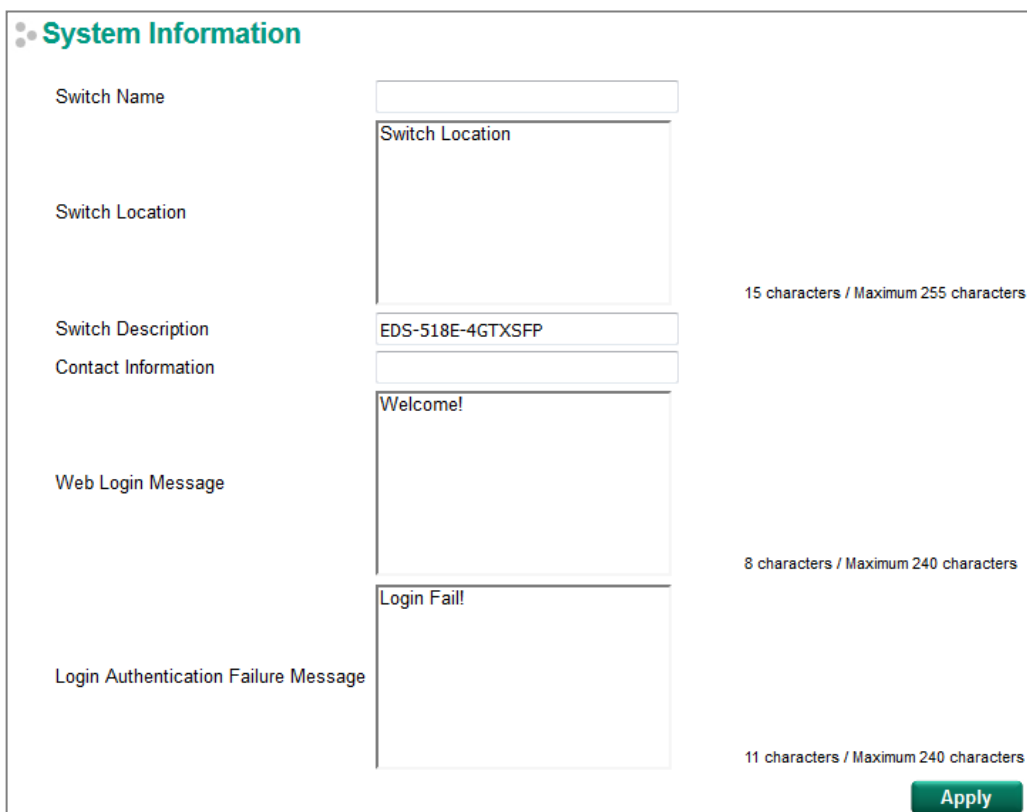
System Information

Switch Name

Switch Location

Switch Location

15 characters / Maximum 255 characters

Switch Description

EDS-518E-4GTXSFP

Contact Information

Web Login Message

Welcome!

8 characters / Maximum 240 characters

Login Authentication Failure Message

Login Fail!

11 characters / Maximum 240 characters

Apply